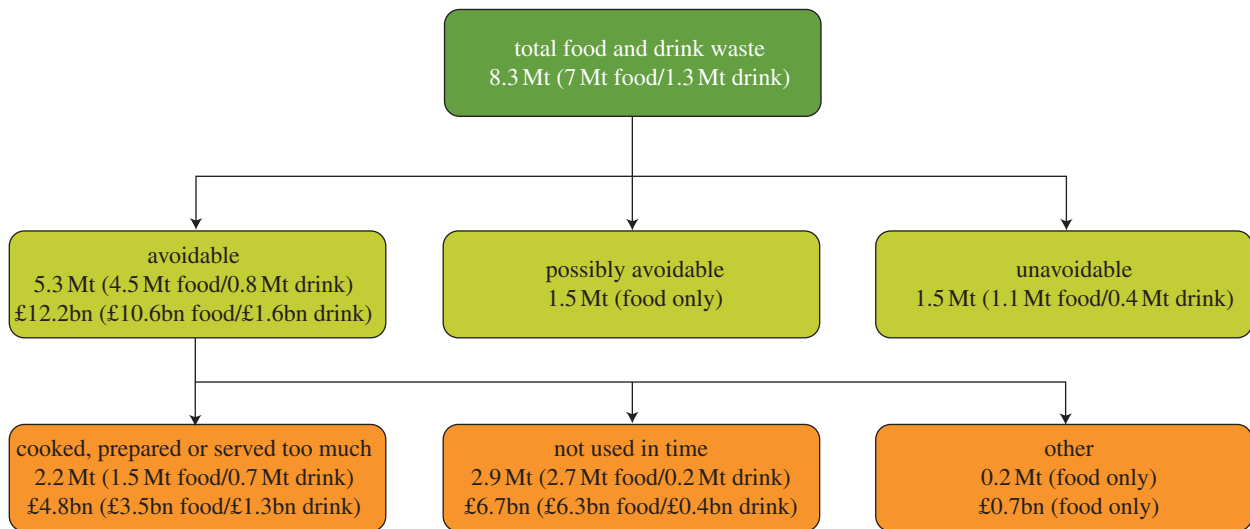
total food and drink waste
8.3 Mt (7 Mt food/1.3 Mt drink)

avoidable
5.3 Mt (4.5 Mt food/0.8 Mt drink)
£12.2bn (£10.6bn food/£1.6bn drink)

possibly avoidable
1.5 Mt (food only)

unavoidable
1.5 Mt (1.1 Mt food/0.4 Mt drink)

cooked, prepared or served too much
2.2 Mt (1.5 Mt food/0.7 Mt drink)
£4.8bn (£3.5bn food/£1.3bn drink)

not used in time
2.9 Mt (2.7 Mt food/0.2 Mt drink)
£6.7bn (£6.3bn food/£0.4bn drink)

other
0.2 Mt (food only)
£0.7bn (food only)